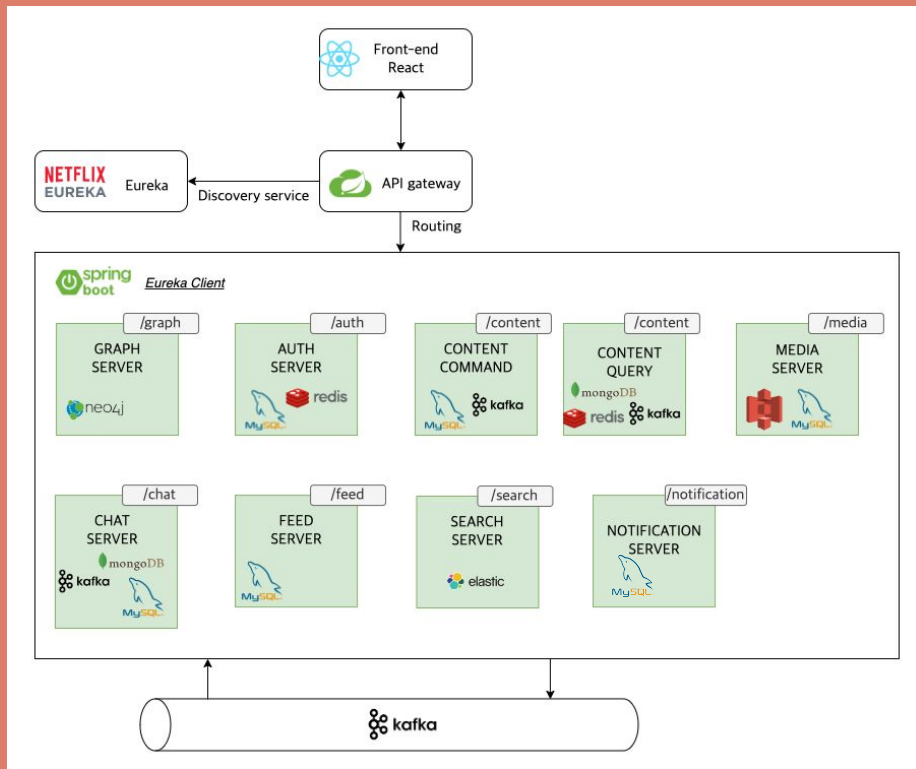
Front-end React

NETFLIX EUREKA Eureka

Discovery service

API gateway

Routing

spring boot

Eureka Client

/graph
GRAPH SERVER
neo4j

/auth
AUTH SERVER
MySQL redis

/content
CONTENT COMMAND
MySQL kafka

/content
CONTENT QUERY
mongoDB
redis kafka

/media
MEDIA SERVER
MySQL

/chat
CHAT SERVER
mongoDB
kafka
MySQL

/feed
FEED SERVER
MySQL

/search
SEARCH SERVER
elastic

/notification
NOTIFICATION SERVER
MySQL

kafka